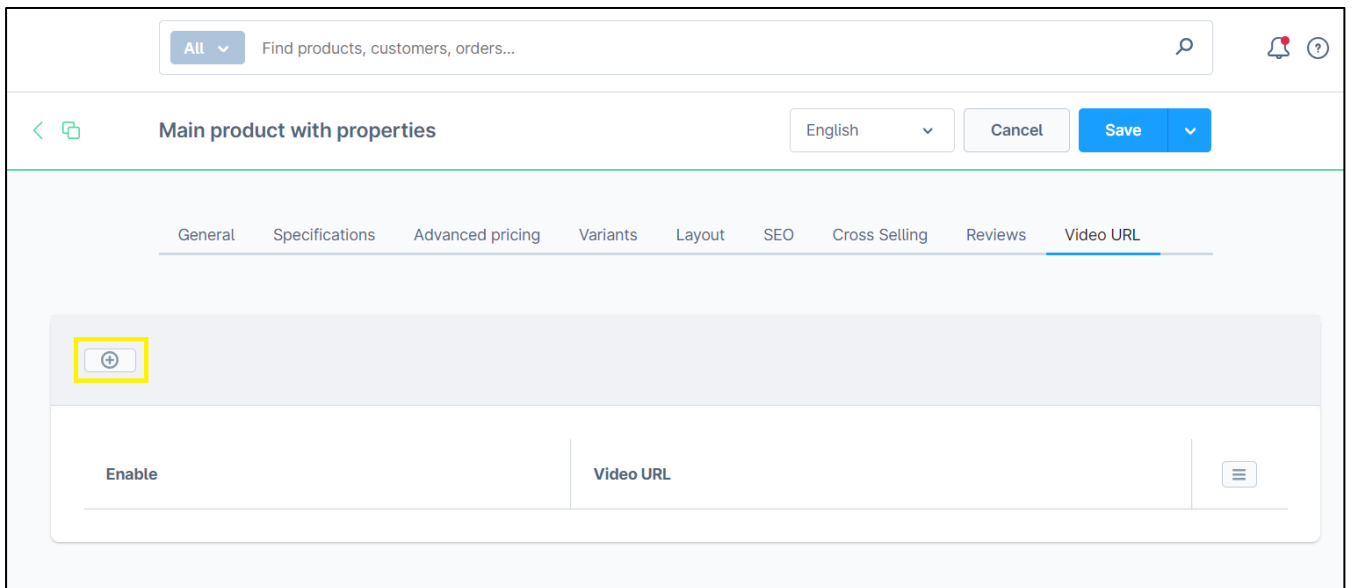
All Find products, customers, orders...

Main product with properties

English Cancel Save

General Specifications Advanced pricing Variants Layout SEO Cross Selling Reviews Video URL

| Enable | Video URL |  |
|---|---|---|